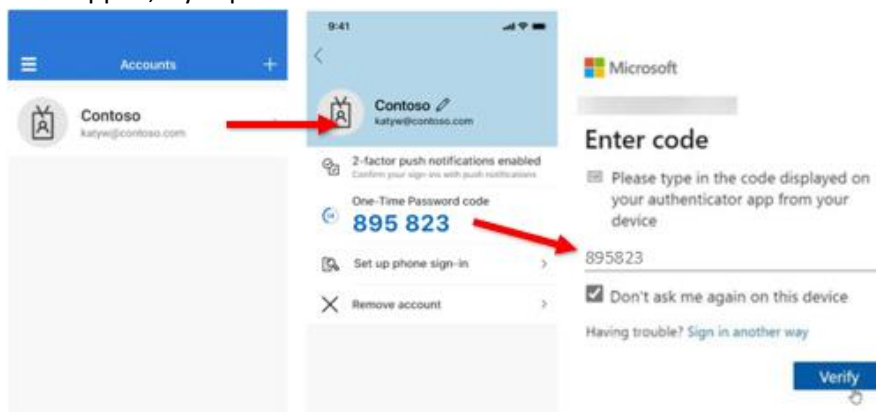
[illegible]

Accounts

Contoso
katyw@contoso.com

9:41

Contoso
katyw@contoso.com

2-factor push notifications enabled
Confirm your sign-ins with push notifications

One-Time Password code
895 823

Set up phone sign-in

Remove account

Microsoft

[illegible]

Enter code

Please type in the code displayed on your authenticator app from your device

895823

Don't ask me again on this device

Having trouble? Sign in another way

Verify